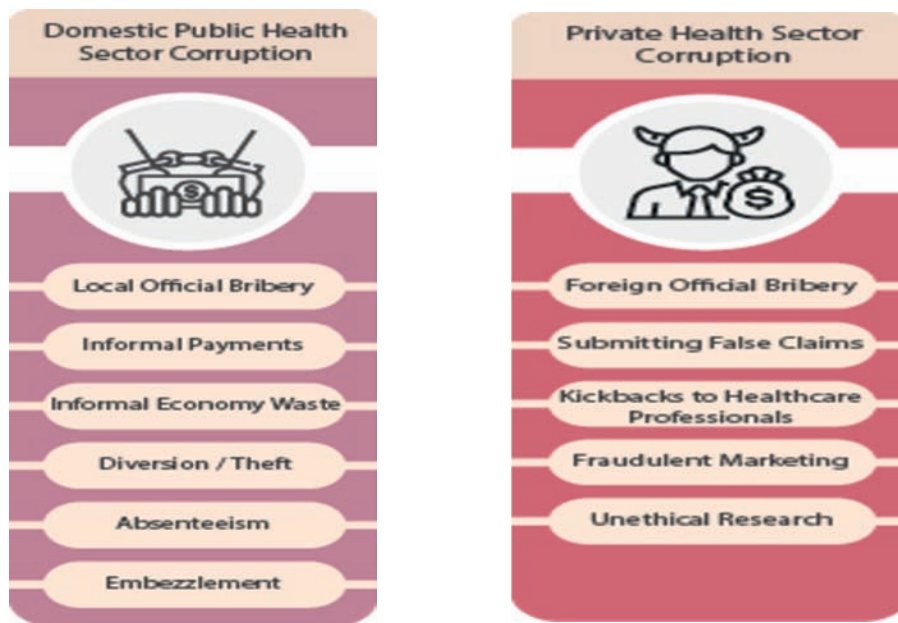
Domestic Public Health Sector Corruption

Local Official Bribery

Informal Payments

Informal Economy Waste

Diversion / Theft

Absenteeism

Embezzlement

Private Health Sector Corruption

Foreign Official Bribery

Submitting False Claims

Kickbacks to Healthcare Professionals

Fraudulent Marketing

Unethical Research